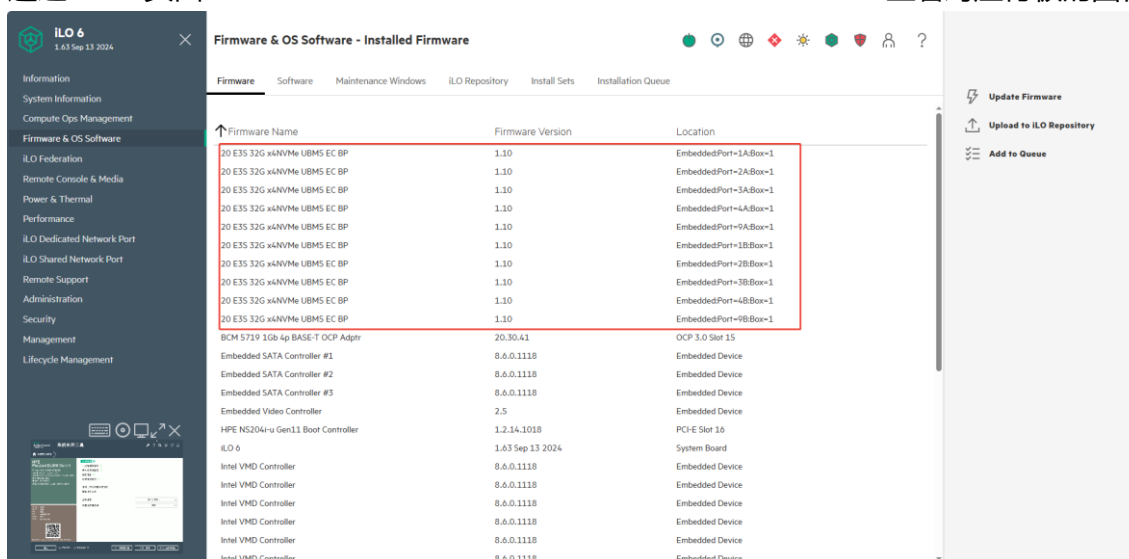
iLO 6
1.63 Sep 13 2024

Information
System Information
Compute Ops Management
Firmware & OS Software
iLO Federation
Remote Console & Media
Power & Thermal
Performance
iLO Dedicated Network Port
iLO Shared Network Port
Remote Support
Administration
Security
Management
Lifecycle Management

Firmware & OS Software - Installed Firmware

Firmware Software Maintenance Windows iLO Repository Install Sets Installation Queue

| Firmware Name | Firmware Version | Location |
|---|---|---|
| 20 E3S 32G x4NVMe UBM5 EC BP | 1.10 | Embedded:Port=1A:Box=1 |
| 20 E3S 32G x4NVMe UBM5 EC BP | 1.10 | Embedded:Port=2A:Box=1 |
| 20 E3S 32G x4NVMe UBM5 EC BP | 1.10 | Embedded:Port=3A:Box=1 |
| 20 E3S 32G x4NVMe UBM5 EC BP | 1.10 | Embedded:Port=4A:Box=1 |
| 20 E3S 32G x4NVMe UBM5 EC BP | 1.10 | Embedded:Port=9A:Box=1 |
| 20 E3S 32G x4NVMe UBM5 EC BP | 1.10 | Embedded:Port=1B:Box=1 |
| 20 E3S 32G x4NVMe UBM5 EC BP | 1.10 | Embedded:Port=2B:Box=1 |
| 20 E3S 32G x4NVMe UBM5 EC BP | 1.10 | Embedded:Port=3B:Box=1 |
| 20 E3S 32G x4NVMe UBM5 EC BP | 1.10 | Embedded:Port=4B:Box=1 |
| 20 E3S 32G x4NVMe UBM5 EC BP | 1.10 | Embedded:Port=9B:Box=1 |
| BCM 5719 1Gb 4p BASE-T OCP Adptr | 20.30.41 | OCP 3.0 Slot 15 |
| Embedded SATA Controller #1 | 8.6.0.1118 | Embedded Device |
| Embedded SATA Controller #2 | 8.6.0.1118 | Embedded Device |
| Embedded SATA Controller #3 | 8.6.0.1118 | Embedded Device |
| Embedded Video Controller | 2.5 | Embedded Device |
| HPE NS204i-u Gen11 Boot Controller | 1.2.14.1018 | PCI-E Slot 16 |
| iLO 6 | 1.63 Sep 13 2024 | System Board |
| Intel VMD Controller | 8.6.0.1118 | Embedded Device |
| Intel VMD Controller | 8.6.0.1118 | Embedded Device |
| Intel VMD Controller | 8.6.0.1118 | Embedded Device |
| Intel VMD Controller | 8.6.0.1118 | Embedded Device |
| Intel VMD Controller | 8.6.0.1118 | Embedded Device |
| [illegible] | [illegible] | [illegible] |

Update Firmware
Upload to iLO Repository
Add to Queue